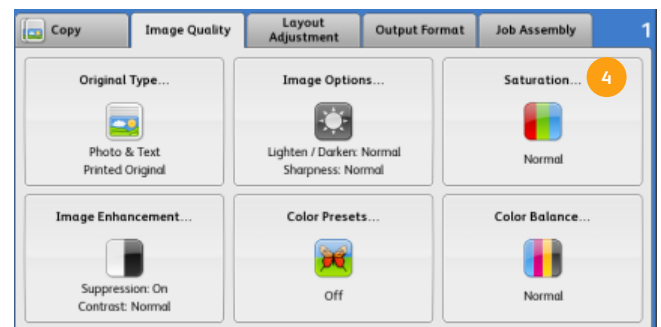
Copy
Image Quality
Layout Adjustment
Output Format
Job Assembly
1

Original Type...
Photo & Text
Printed Original

Image Options...
Lighten / Darken: Normal
Sharpness: Normal

Saturation...
4
Normal

Image Enhancement...
Suppression: On
Contrast: Normal

Color Presets...
Off

Color Balance...
Normal